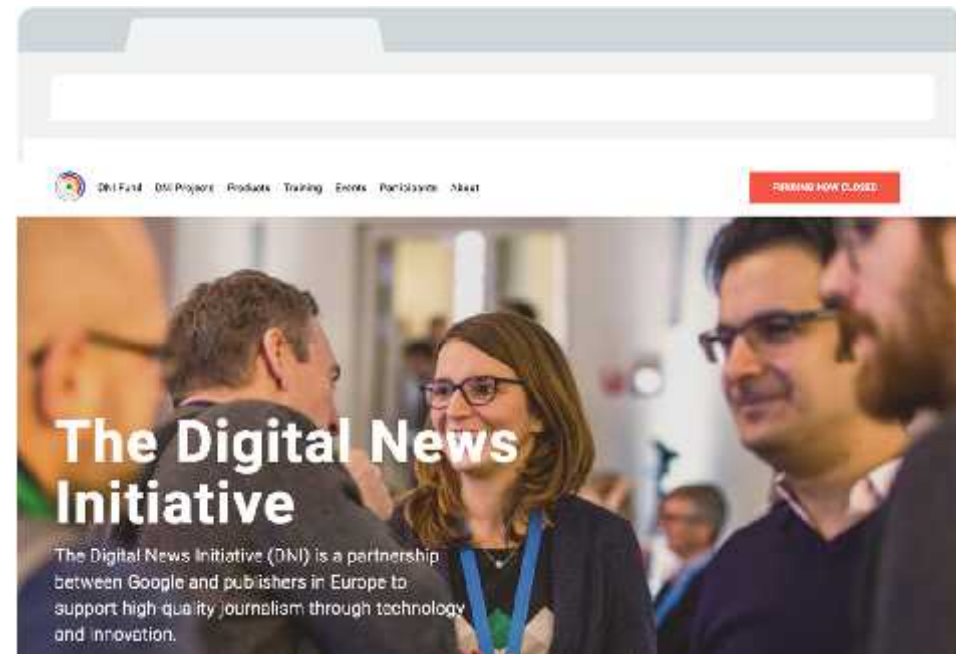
DNI Fund DNI Projects Products Training Events Participants About

FUNDING NOW CLOSED

The Digital News Initiative

The Digital News Initiative (DNI) is a partnership between Google and publishers in Europe to support high quality journalism through technology and innovation.